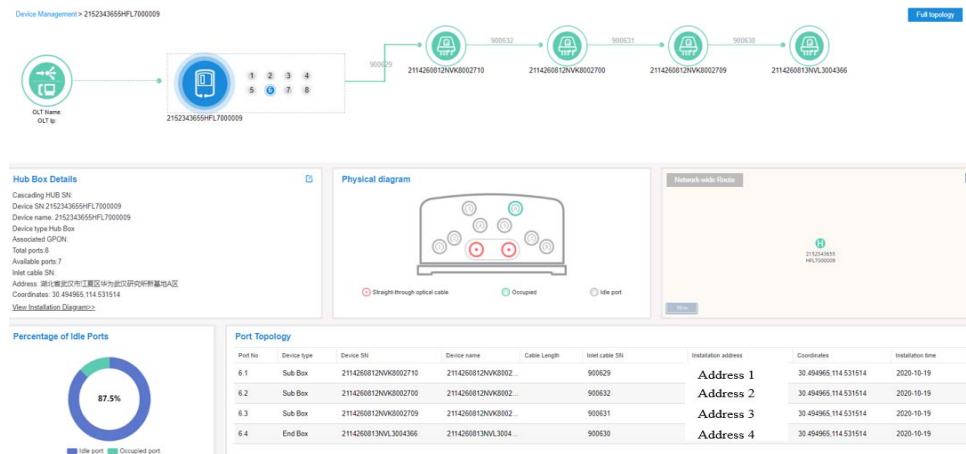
Device Management > 2152343655HFL7000009

Full topology

OLT Name
OLT Ip

1 2 3 4
5 6 7 8

2152343655HFL7000009

900629

2114260812NVK8002710

900632

2114260812NVK8002700

900631

2114260812NVK8002709

900630

2114260813NVL3004366

Hub Box Details

Cascading HUB SN:
Device SN:2152343655HFL7000009
Device name: 2152343655HFL7000009
Device type:Hub Box
Associated GPON:
Total ports:8
Available ports:7
Inlet cable SN:
Address: 湖北省武汉市江夏区华为武汉研究所新基地A区
Coordinates: 30.494965,114.531514
View Installation Diagram>>

Physical diagram

Straight-through optical cable
Occupied
Idle port

Network-wide Route

H
2152343655
HFL7000009

Percentage of Idle Ports

87.5%

Idle port
Occupied port

Port Topology

| Port No | Device type | Device SN | Device name | Cable Length | Inlet cable SN | Installation address | Coordinates | Installation time |
|---|---|---|---|---|---|---|---|---|
| 6.1 | Sub Box | 2114260812NVK8002710 | 2114260812NVK8002... | | 900629 | Address 1 | 30.494965,114.531514 | 2020-10-19 |
| 6.2 | Sub Box | 2114260812NVK8002700 | 2114260812NVK8002... | | 900632 | Address 2 | 30.494965,114.531514 | 2020-10-19 |
| 6.3 | Sub Box | 2114260812NVK8002709 | 2114260812NVK8002... | | 900631 | Address 3 | 30.494965,114.531514 | 2020-10-19 |
| 6.4 | End Box | 2114260813NVL3004366 | 2114260813NVL3004... | | 900630 | Address 4 | 30.494965,114.531514 | 2020-10-19 |